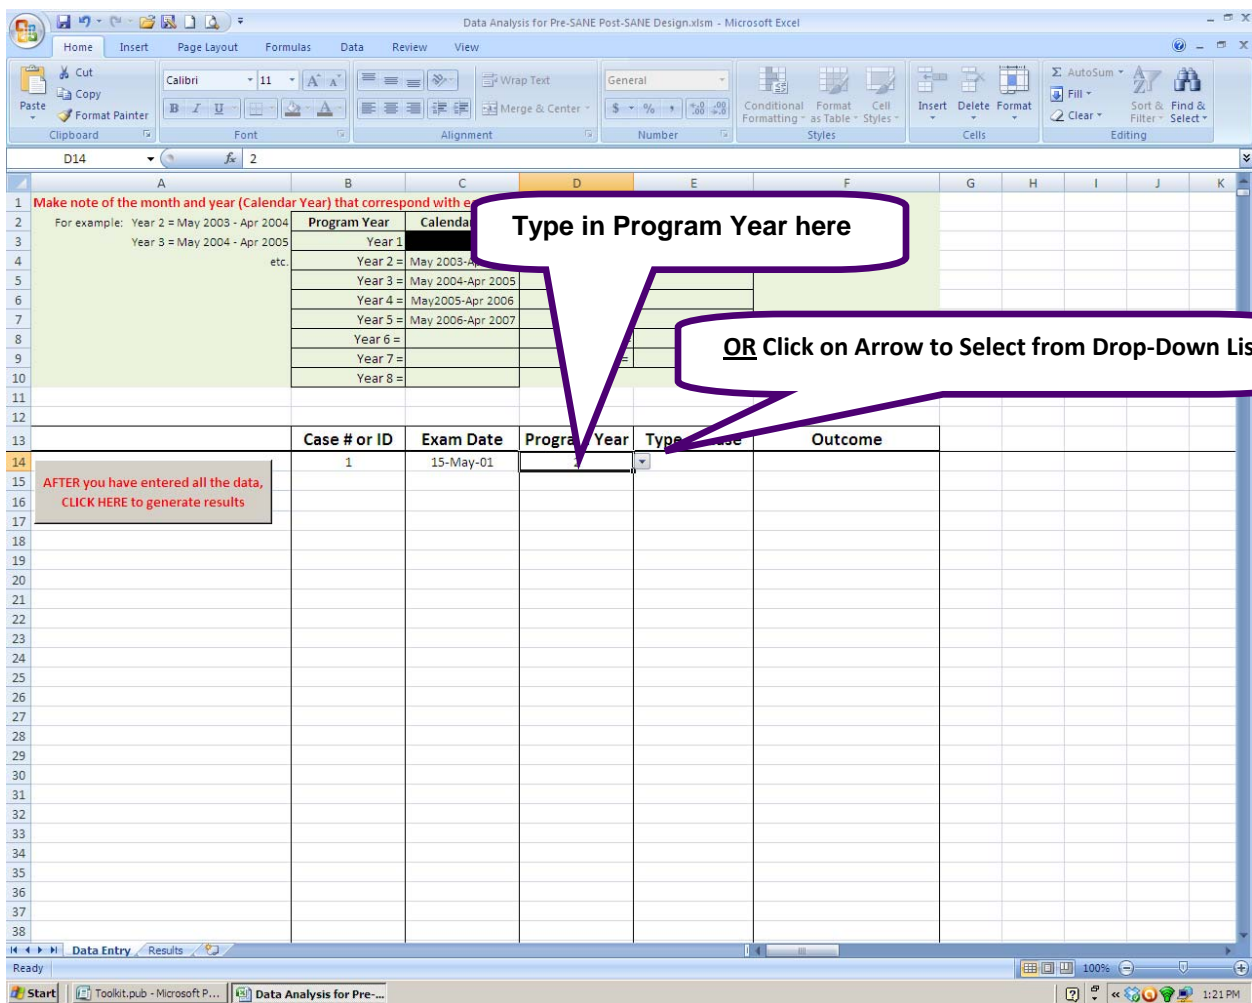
Data Analysis for Pre-SANE Post-SANE Design.xlsm - Microsoft Excel

Home Insert Page Layout Formulas Data Review View

Cut
Copy
Paste
Format Painter
Clipboard

Calibri 11
Font

Wrap Text
Merge & Center
Alignment

General
Number

Conditional Formatting
Format as Table
Cell Styles
Styles

Insert Delete Format
Cells

AutoSum
Fill
Clear
Sort & Filter
Find & Select
Editing

D14 $f_x$ 2

| | A | B | C | D | E | F | G | H | I | J | K |
|---|---|---|---|---|---|---|---|---|---|---|---|
| 1 | Make note of the month and year (Calendar Year) that correspond with e | | | | | | | | | | |
| 2 | For example: Year 2 = May 2003 - Apr 2004 | Program Year | Calenda | | | | | | | | |
| 3 | Year 3 = May 2004 - Apr 2005 | Year 1 | | | | | | | | | |
| 4 | etc. | Year 2 = | May 2003-A | | | | | | | | |
| 5 | | Year 3 = | May 2004-Apr 2005 | | | | | | | | |
| 6 | | Year 4 = | May2005-Apr 2006 | | | | | | | | |
| 7 | | Year 5 = | May 2006-Apr 2007 | | | | | | | | |
| 8 | | Year 6 = | | | | | | | | | |
| 9 | | Year 7 = | | | | | | | | | |
| 10 | | Year 8 = | | | | | | | | | |
| 11 | | | | | | | | | | | |
| 12 | | | | | | | | | | | |
| 13 | | Case # or ID | Exam Date | Progra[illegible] Year | Type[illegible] | Outcome | | | | | |
| 14 | | 1 | 15-May-01 | 2 | | | | | | | |

Type in Program Year here

OR Click on Arrow to Select from Drop-Down Lis

AFTER you have entered all the data, CLICK HERE to generate results

15 16 17 18 19 20 21 22 23 24 25 26 27 28 29 30 31 32 33 34 35 36 37 38

Data Entry Results

Ready 100%

Start Toolkit.pub - Microsoft P... Data Analysis for Pre-... 1:21 PM